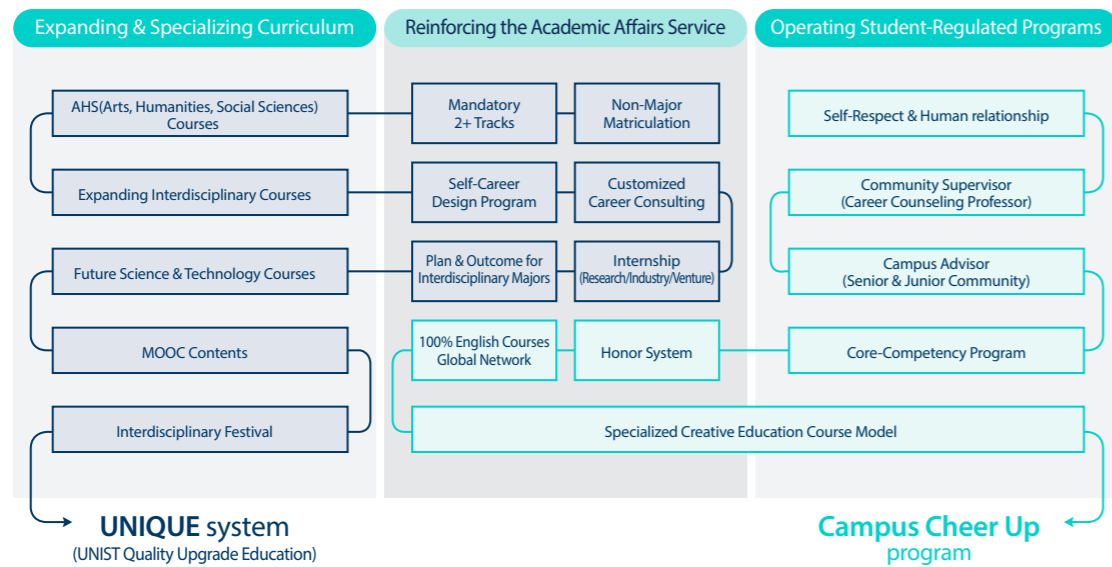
Expanding & Specializing Curriculum

AHS(Arts, Humanities, Social Sciences) Courses

Expanding Interdisciplinary Courses

Future Science & Technology Courses

MOOC Contents

Interdisciplinary Festival

Reinforcing the Academic Affairs Service

Mandatory 2+ Tracks

Non-Major Matriculation

Self-Career Design Program

Customized Career Consulting

Plan & Outcome for Interdisciplinary Majors

Internship (Research/Industry/Venture)

100% English Courses Global Network

Honor System

Specialized Creative Education Course Model

Operating Student-Regulated Programs

Self-Respect & Human relationship

Community Supervisor (Career Counseling Professor)

Campus Advisor (Senior & Junior Community)

Core-Competency Program

UNIQUE system
(UNIST Quality Upgrade Education)

Campus Cheer Up program